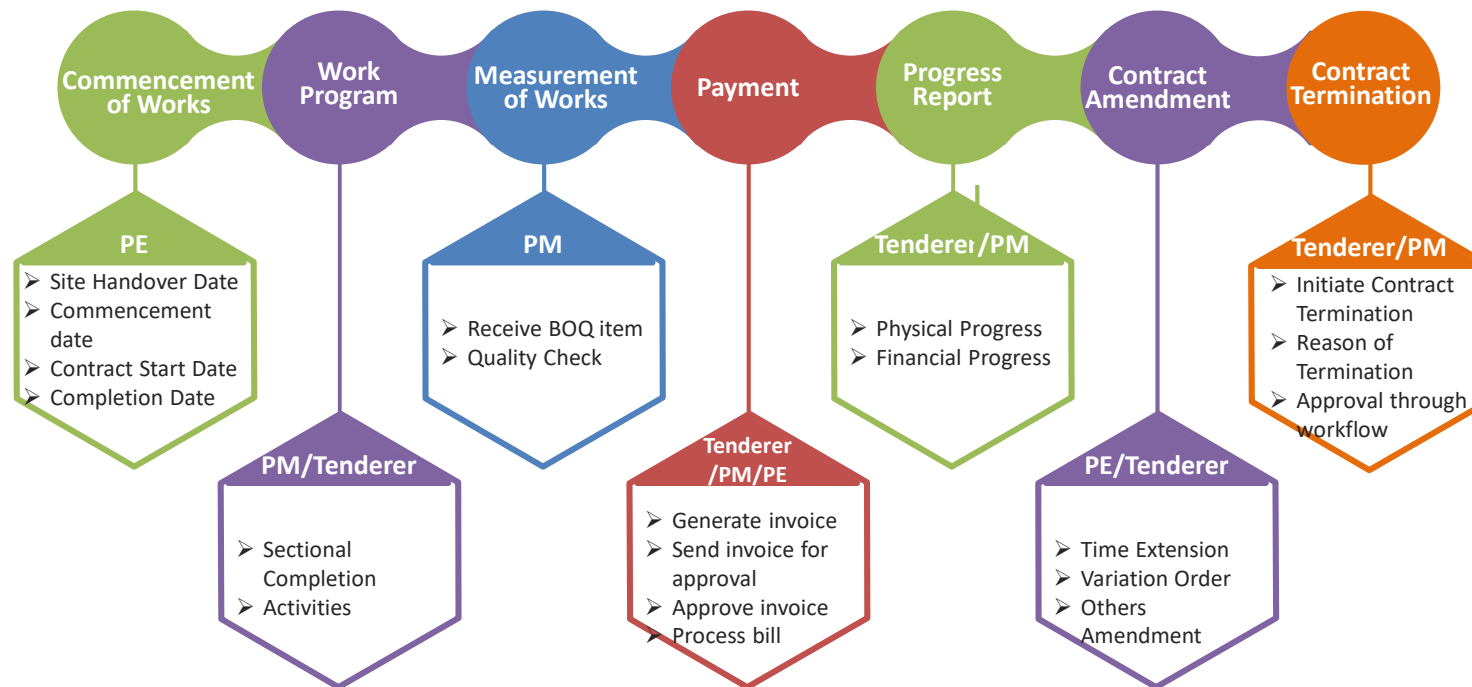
Commencement of Works

Work Program

Measurement of Works

Payment

Progress Report

Contract Amendment

Contract Termination

PE
➢ Site Handover Date
➢ Commencement date
➢ Contract Start Date
➢ Completion Date

PM/Tenderer
➢ Sectional Completion
➢ Activities

PM
➢ Receive BOQ item
➢ Quality Check

Tenderer /PM/PE
➢ Generate invoice
➢ Send invoice for approval
➢ Approve invoice
➢ Process bill

Tenderer/PM
➢ Physical Progress
➢ Financial Progress

PE/Tenderer
➢ Time Extension
➢ Variation Order
➢ Others Amendment

Tenderer/PM
➢ Initiate Contract Termination
➢ Reason of Termination
➢ Approval through workflow